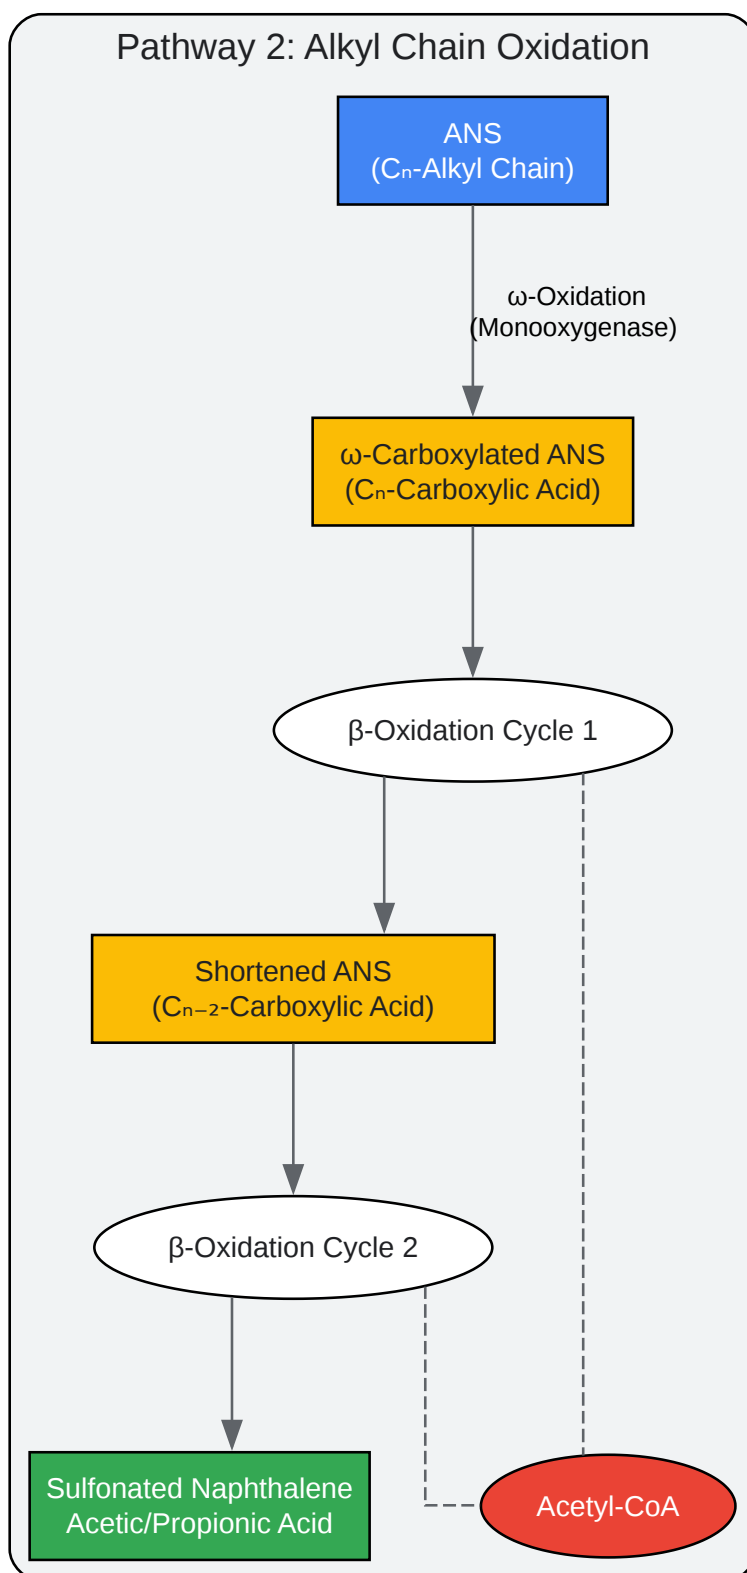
Pathway 2: Alkyl Chain Oxidation

ANS
($C_n$-Alkyl Chain)

ω-Oxidation
(Monooxygenase)

ω-Carboxylated ANS
($C_n$-Carboxylic Acid)

β-Oxidation Cycle 1

Shortened ANS
($C_{n-2}$-Carboxylic Acid)

β-Oxidation Cycle 2

Sulfonated Naphthalene
Acetic/Propionic Acid

Acetyl-CoA